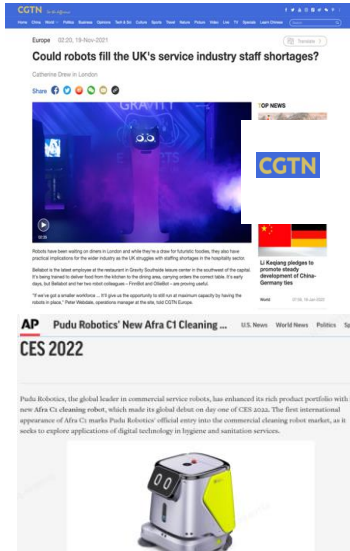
CGTN

Home China World Politics Business Opinions Tech & Sci Culture Sports Travel Nature Picture Video Live TV Specials Learn Chinese

Europe 02:20, 19-Nov-2021

Could robots fill the UK's service industry staff shortages?

Catherine Drew in London

Share

GRAVITY

TOP NEWS

CGTN

Li Keqiang pledges to promote steady development of China-Germany ties

World

Robots have been waiting on diners in London and while they're a draw for futuristic foodies, they also have practical implications for the wider industry as the UK struggles with staffing shortages in the hospitality sector.

Bellabot is the latest employee at the restaurant in Gravity Southside leisure center in the southwest of the capital. It's being trained to deliver food from the kitchen to the dining area, carrying orders the correct table. It's early days, but Bellabot and her two robot colleagues – FirstBot and OliteBot – are proving useful.

"If we've got a smaller workforce ... it'll give us the opportunity to still run at maximum capacity by having the robots in place," Peter Webdale, operations manager at the site, told CGTN Europe.

AP Pudu Robotics' New Afra C1 Cleaning ... U.S. News World News Politics Sp

CES 2022

Pudu Robotics, the global leader in commercial service robots, has enhanced its rich product portfolio with new Afra C1 cleaning robot, which made its global debut on day one of CES 2022. The first international appearance of Afra C1 marks Pudu Robotics' official entry into the commercial cleaning robot market, as it seeks to explore applications of digital technology in hygiene and sanitation services.